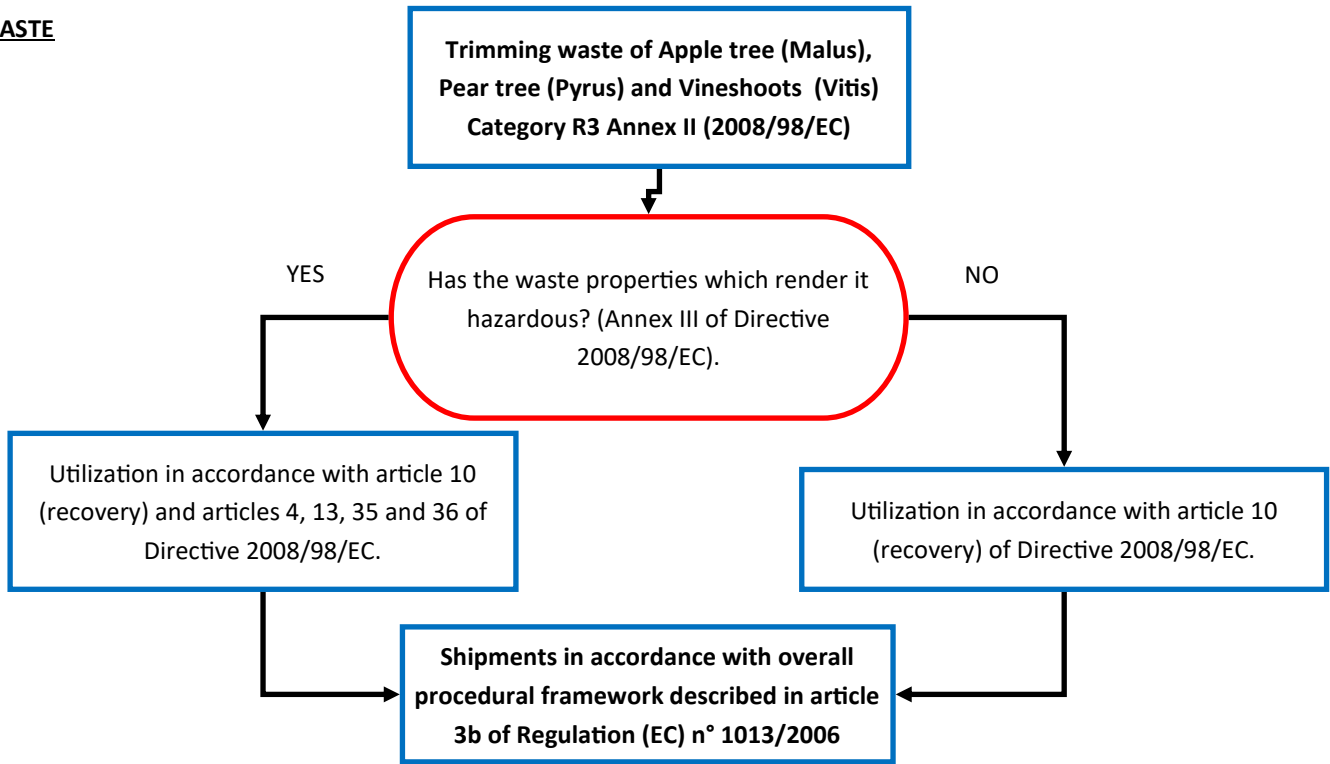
ASTE

**Trimming waste of Apple tree (Malus), Pear tree (Pyrus) and Vineshoots (Vitis) Category R3 Annex II (2008/98/EC)**

YES

Has the waste properties which render it hazardous? (Annex III of Directive 2008/98/EC).

NO

Utilization in accordance with article 10 (recovery) and articles 4, 13, 35 and 36 of Directive 2008/98/EC.

Utilization in accordance with article 10 (recovery) of Directive 2008/98/EC.

**Shipments in accordance with overall procedural framework described in article 3b of Regulation (EC) n° 1013/2006**